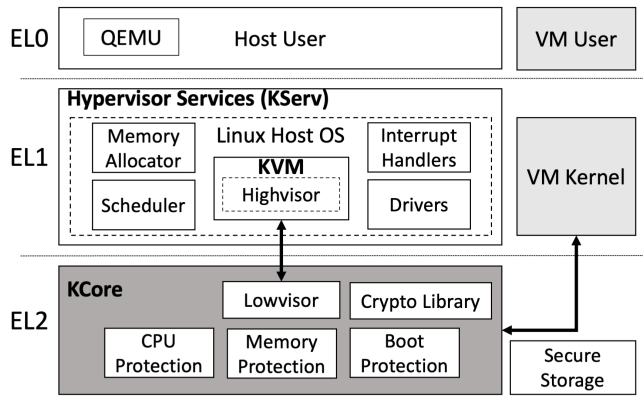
EL0

QEMU

Host User

VM User

EL1

Hypervisor Services (KServ)

Memory Allocator

Linux Host OS

Interrupt Handlers

KVM

Highvisor

Scheduler

Drivers

VM Kernel

EL2

KCore

Lowvisor

Crypto Library

CPU Protection

Memory Protection

Boot Protection

Secure Storage